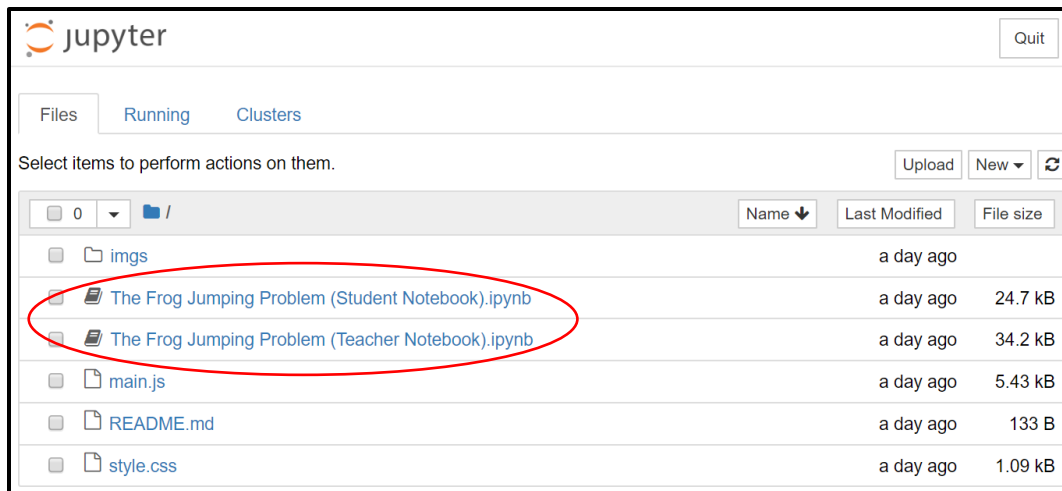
jupyter

Quit

Files Running Clusters

Select items to perform actions on them.

Upload New

0 /

Name Last Modified File size

| | | |
|---|---|---|
| imgs | a day ago | |
| The Frog Jumping Problem (Student Notebook).ipynb | a day ago | 24.7 kB |
| The Frog Jumping Problem (Teacher Notebook).ipynb | a day ago | 34.2 kB |
| main.js | a day ago | 5.43 kB |
| README.md | a day ago | 133 B |
| style.css | a day ago | 1.09 kB |